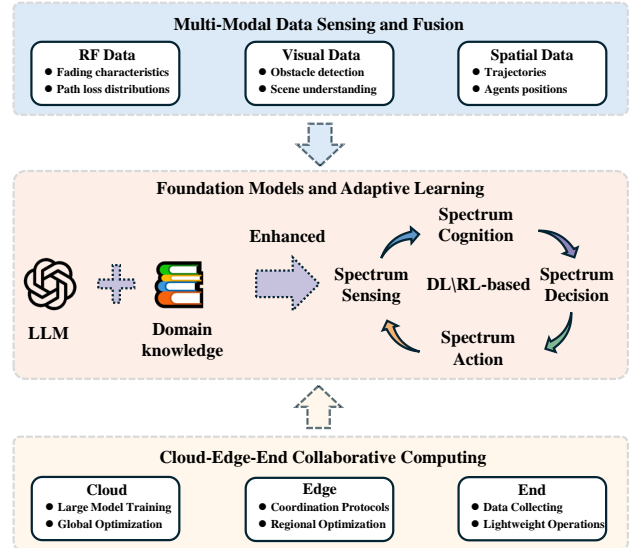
Multi-Modal Data Sensing and Fusion

RF Data
- Fading characteristics
- Path loss distributions

Visual Data
- Obstacle detection
- Scene understanding

Spatial Data
- Trajectories
- Agents positions

Foundation Models and Adaptive Learning

LLM

Domain knowledge

Enhanced

Spectrum Sensing

Spectrum Cognition

DL\RL-based

Spectrum Decision

Spectrum Action

Cloud-Edge-End Collaborative Computing

Cloud
- Large Model Training
- Global Optimization

Edge
- Coordination Protocols
- Regional Optimization

End
- Data Collecting
- Lightweight Operations